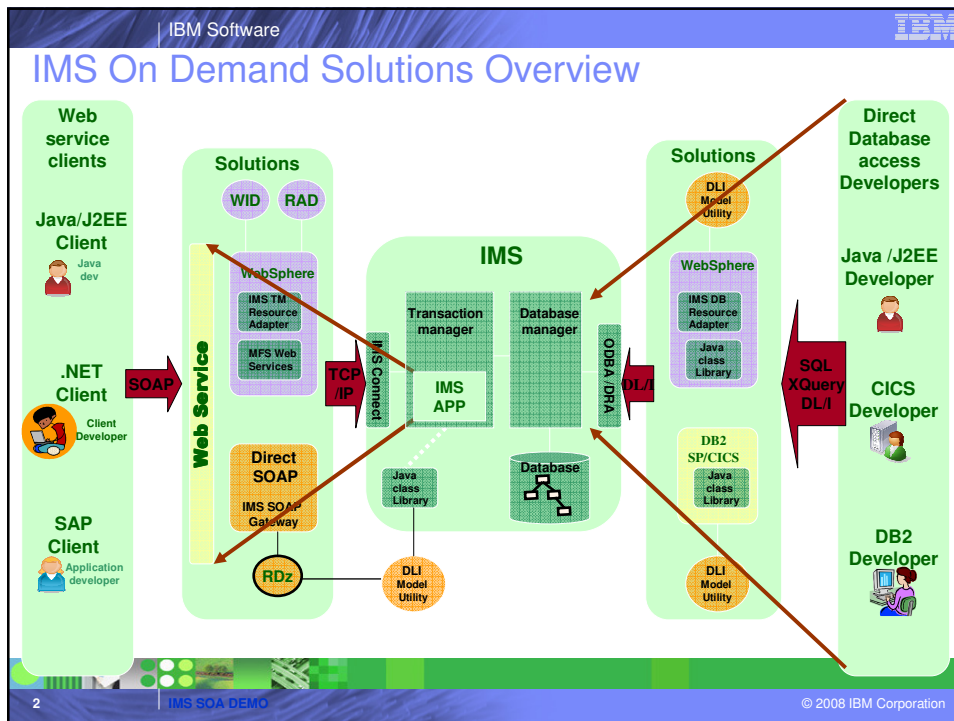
IBM Software

IBM

IMS On Demand Solutions Overview

Web service clients

Java/J2EE Client

Java dev

.NET Client

Client Developer

SAP Client

Application developer

SOAP

Solutions

WID

RAD

Web Service

WebSphere

IMS TM Resource Adapter

MFS Web Services

Direct SOAP

IMS SOAP Gateway

RDz

TCP /IP

IMS Connect

IMS

Transaction manager

Database manager

IMS APP

Java class Library

Database

DLI Model Utility

ODBA / DRA

DL/I

Solutions

DLI Model Utility

WebSphere

IMS DB Resource Adapter

Java class Library

DB2 SP/CICS

Java class Library

DLI Model Utility

SQL XQuery DL/I

Direct Database access Developers

Java /J2EE Developer

CICS Developer

DB2 Developer

2

IMS SOA DEMO

© 2008 IBM Corporation